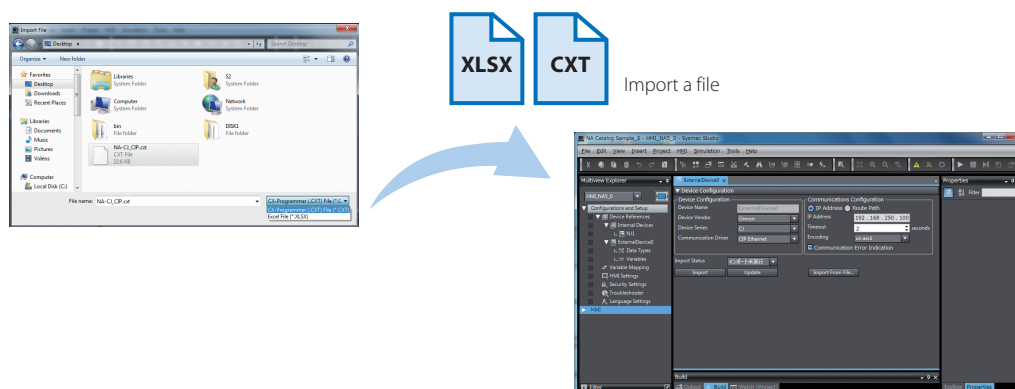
Import File

Desktop

Search Desktop

Organize ▾ New folder

Favorites
Desktop
Downloads
Recent Places

Libraries
Documents
Music
Pictures
Videos

Computer
Local Disk (C:)

Libraries
System Folder

S2
System Folder

Computer
System Folder

Network
System Folder

bin
File folder

DISK1
File folder

NA-CJ_CIP.cxt
CXT File
22.6 KB

File name: NA-CJ_CIP.cxt

CX-Programmer (.CXT) File (*.CXT)
CX-Programmer (.CXT) File (*.CXT)
Excel File (*.XLSX)

XLSX

CXT

Import a file

NA Catalog Sample_E - HMI_NA5_0 - Sysmac Studio

File Edit View Insert Project HMI Simulation Tools Help

Multiview Explorer

HMI_NA5_0

Configurations and Setup
Device References
Internal Devices
NJ1
ExternalDevice0
Data Types
Variables
Variable Mapping
HMI Settings
Security Settings
Troubleshooter
Language Settings
HMI

ExternalDevice0

Device Configuration
Device Configuration
Device Name ExternalDevice0
Device Vendor Omron
Device Series CJ
Communication Driver CIP Ethernet

Communications Configuration
IP Address Route Path
IP Address 192 . 168 . 250 . 100
Timeout 2 seconds
Encoding us-ascii
Communication Error Indication

Import Status インポート未実行
Import Update Import From File...

Properties
Filter

Build

Filter
Output Build Watch (Project)